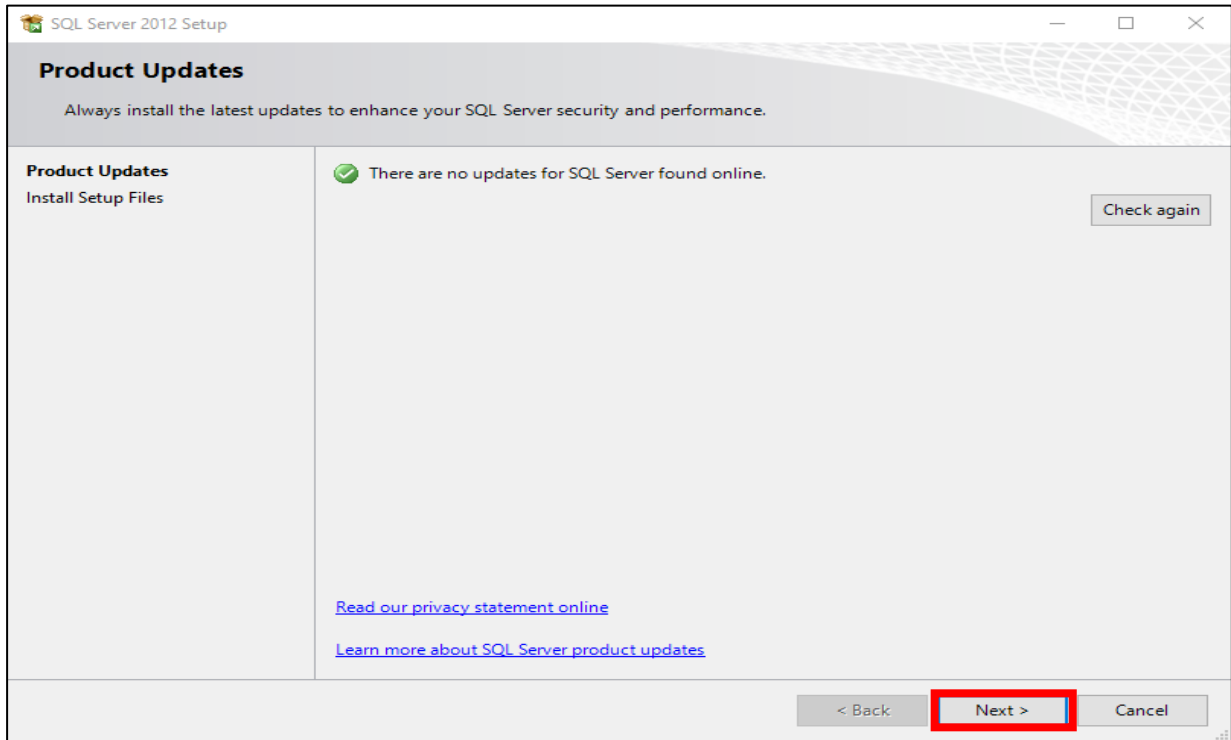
SQL Server 2012 Setup

Product Updates

Always install the latest updates to enhance your SQL Server security and performance.

Product Updates
Install Setup Files

There are no updates for SQL Server found online.

Check again

Read our privacy statement online

Learn more about SQL Server product updates

< Back
Next >
Cancel